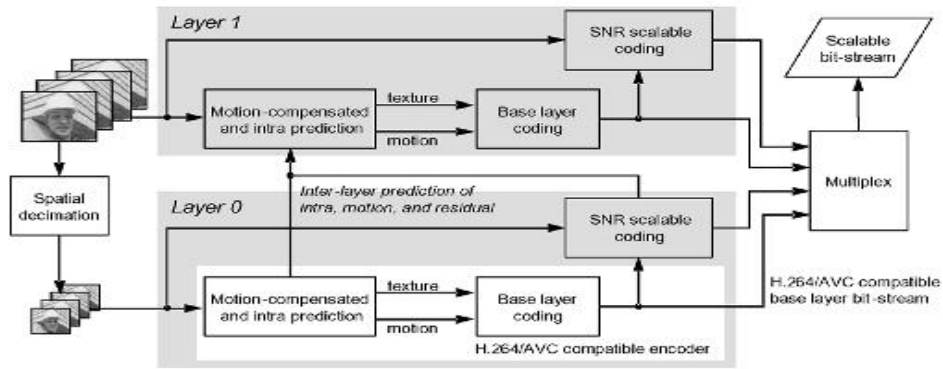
Layer 1

SNR scalable coding

Scalable bit-stream

Motion-compensated and intra prediction

texture

motion

Base layer coding

Multiplex

Spatial decimation

Inter-layer prediction of intra, motion, and residual

Layer 0

SNR scalable coding

Motion-compensated and intra prediction

texture

motion

Base layer coding

H.264/AVC compatible base layer bit-stream

H.264/AVC compatible encoder